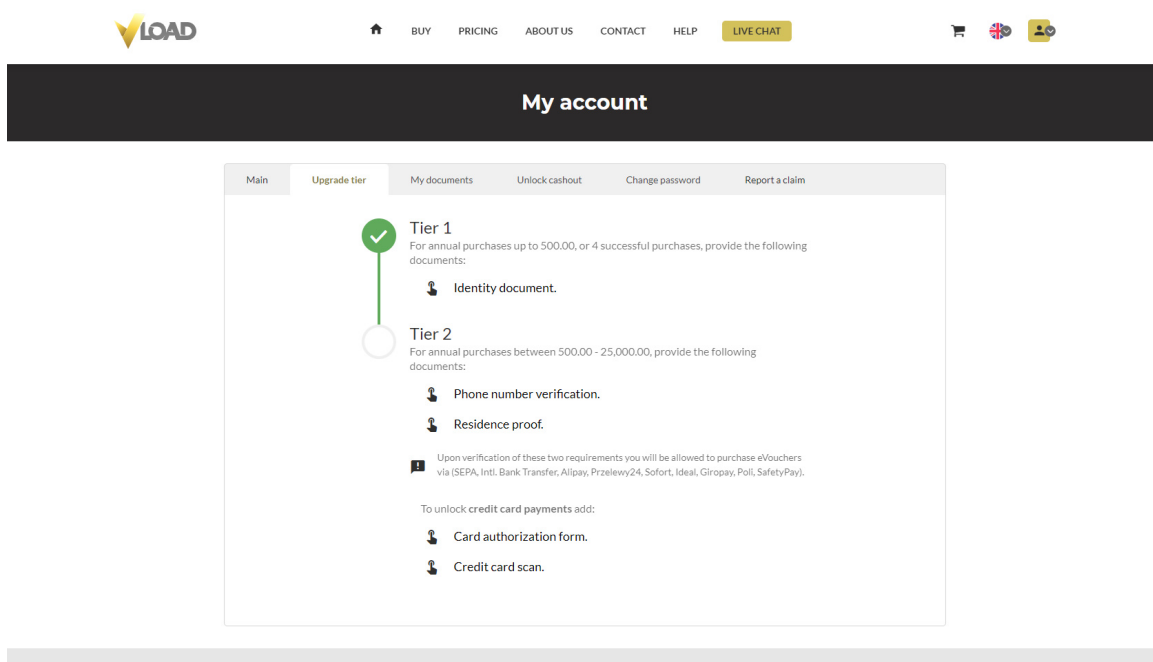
VLOAD

BUY PRICING ABOUT US CONTACT HELP LIVE CHAT

My account

Main | Upgrade tier | My documents | Unlock cashout | Change password | Report a claim

Tier 1
For annual purchases up to 500.00, or 4 successful purchases, provide the following documents:

Identity document.

Tier 2
For annual purchases between 500.00 - 25,000.00, provide the following documents:

Phone number verification.

Residence proof.

Upon verification of these two requirements you will be allowed to purchase eVouchers via (SEPA, Intl. Bank Transfer, Alipay, Przelewy24, Sofort, Ideal, Giropay, Poli, SafetyPay).

To unlock credit card payments add:

Card authorization form.

Credit card scan.